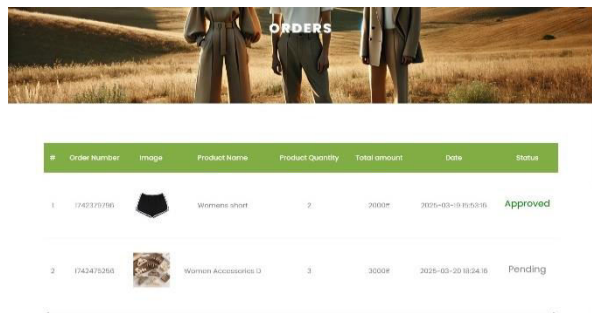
ORDERS

| # | Order Number | Image | Product Name | Product Quantity | Total amount | Date | Status |
|---|---|---|---|---|---|---|---|
| 1 | 1742370796 | | Womens short | 2 | 2000₹ | 2025-03-19 15:53:16 | Approved |
| 2 | 1743475268 | | Women Accessories D | 3 | 3000₹ | 2025-03-20 18:24:16 | Pending |